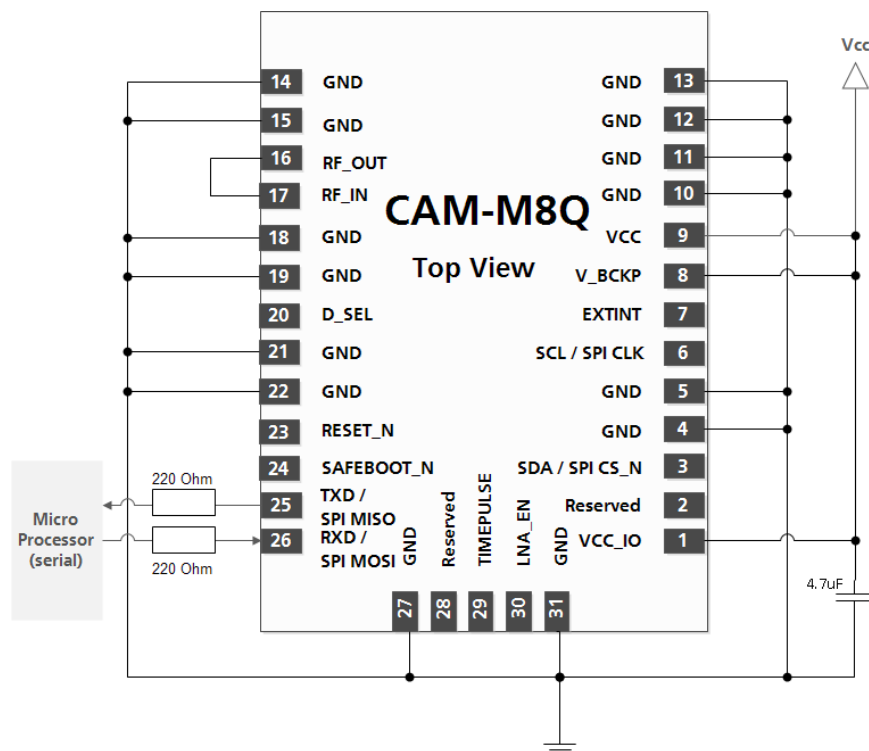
CAM-M8Q
Top View

14 GND
15 GND
16 RF_OUT
17 RF_IN
18 GND
19 GND
20 D_SEL
21 GND
22 GND
23 RESET_N
24 SAFEBOOT_N
25 TXD / SPI MISO
26 RXD / SPI MOSI

13 GND
12 GND
11 GND
10 GND
9 VCC
8 V_BCKP
7 EXTINT
6 SCL / SPI CLK
5 GND
4 GND
3 SDA / SPI CS_N
2 Reserved
1 VCC_IO

GND 27
Reserved 28
TIMEPULSE 29
LNA_EN 30
GND 31

Vcc
4.7uF
220 Ohm
220 Ohm
Micro Processor (serial)